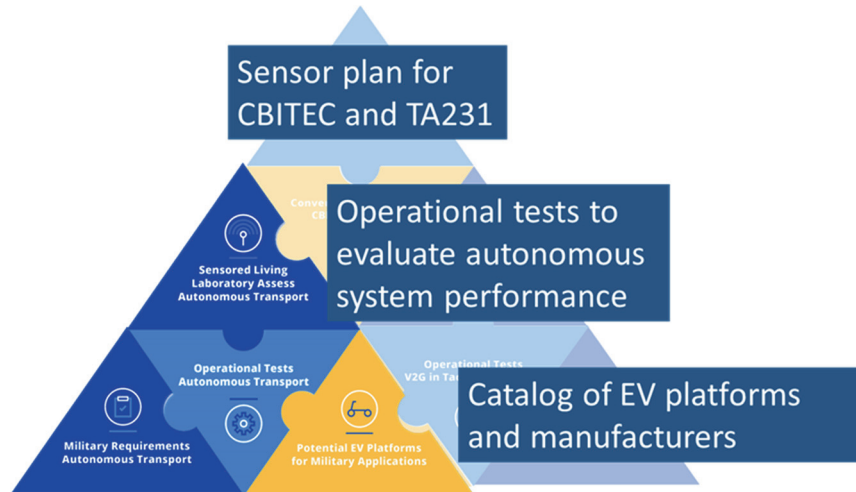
Sensor plan for CBITEC and TA231

Conver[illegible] CB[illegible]

Operational tests to evaluate autonomous system performance

Sensored Living Laboratory Assess Autonomous Transport

Operational Tests Autonomous Transport

Operational Tests V2G in Ta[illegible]

Catalog of EV platforms and manufacturers

Military Requirements Autonomous Transport

Potential EV Platforms for Military Applications